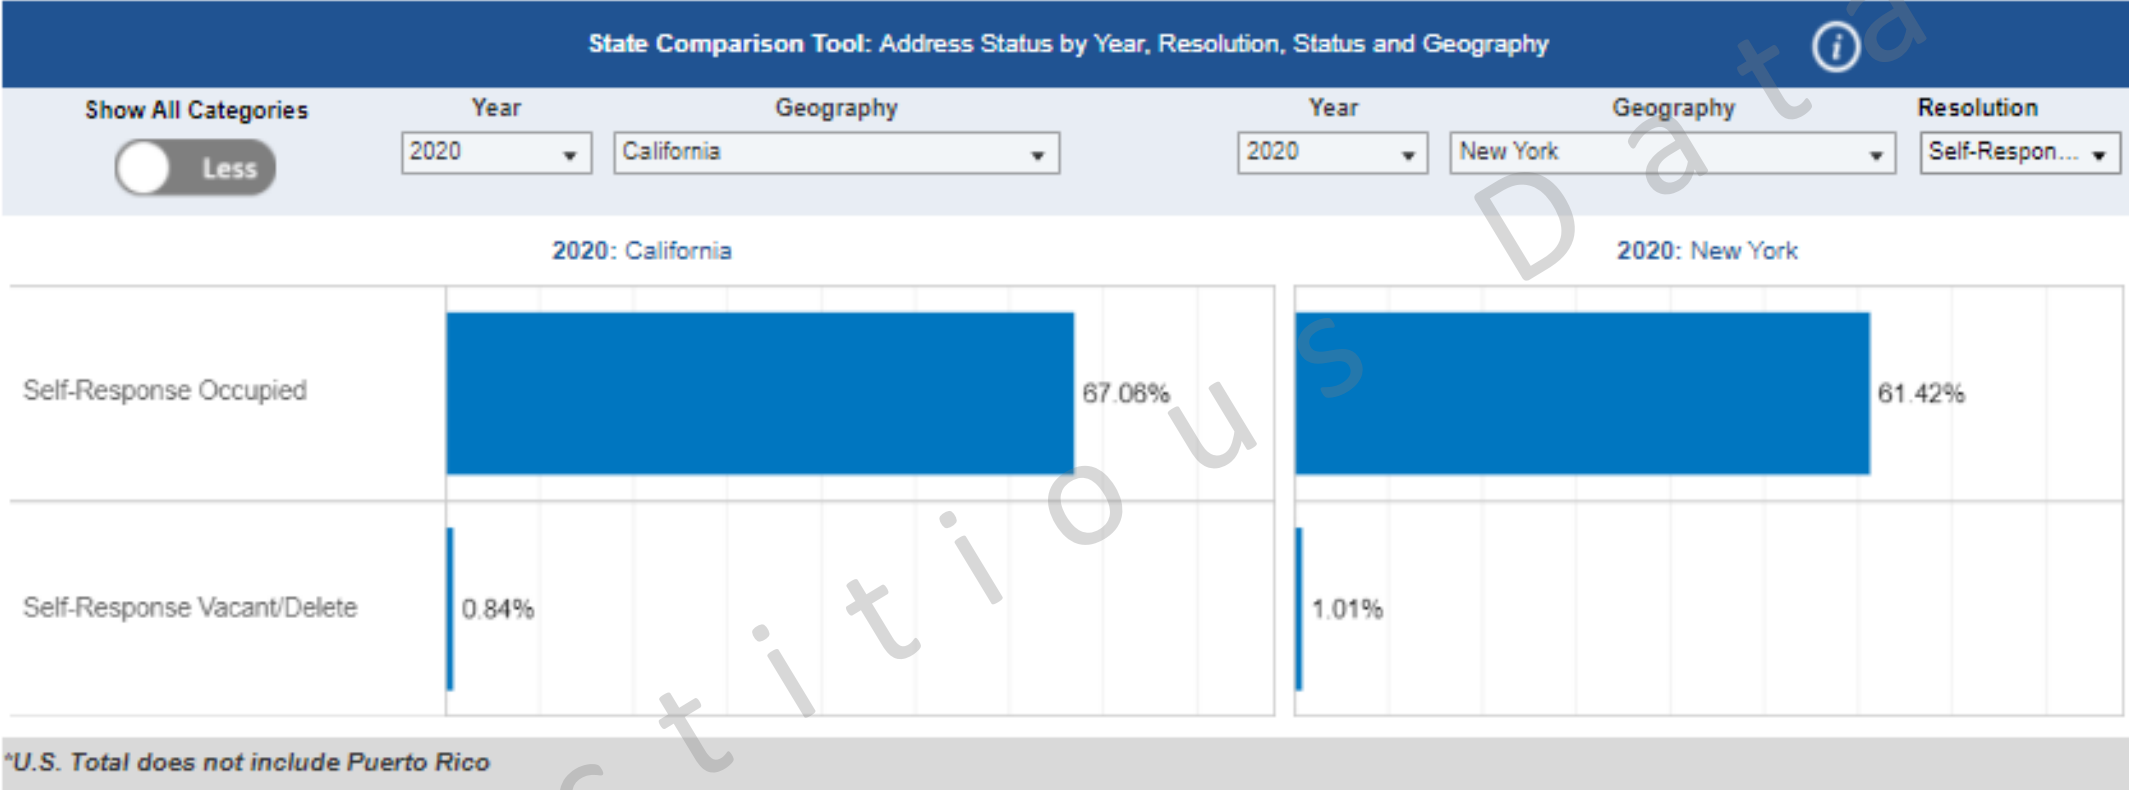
**State Comparison Tool:** Address Status by Year, Resolution, Status and Geography

i

Show All Categories

Less

Year

2020

Geography

California

Year

2020

Geography

New York

Resolution

Self-Respon...

**2020**: California

**2020**: New York

| | 2020: California | 2020: New York |
|---|---|---|
| Self-Response Occupied | 67.06% | 61.42% |
| Self-Response Vacant/Delete | 0.84% | 1.01% |

*U.S. Total does not include Puerto Rico

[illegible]titious Data